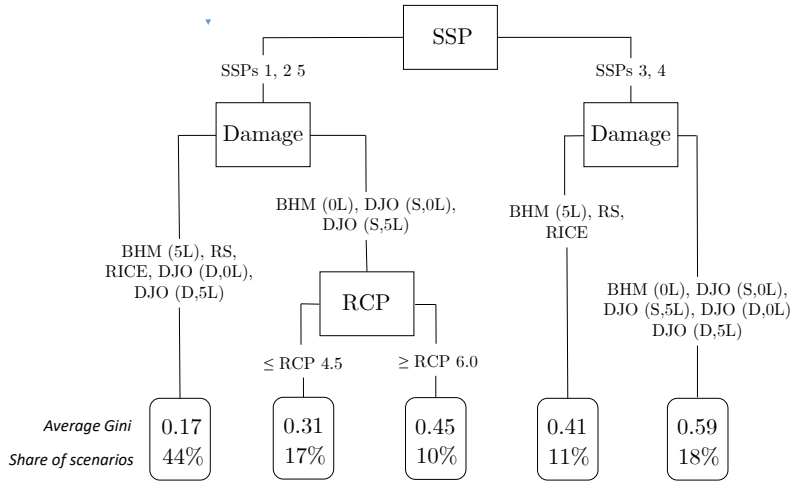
SSP

SSPs 1, 2 5

SSPs 3, 4

Damage

Damage

BHM (0L), DJO (S,0L), DJO (S,5L)

BHM (5L), RS, RICE

BHM (5L), RS, RICE, DJO (D,0L), DJO (D,5L)

RCP

BHM (0L), DJO (S,0L), DJO (S,5L), DJO (D,0L) DJO (D,5L)

$\leq$ RCP 4.5

$\geq$ RCP 6.0

*Average Gini*

*Share of scenarios*

0.17
44%

0.31
17%

0.45
10%

0.41
11%

0.59
18%